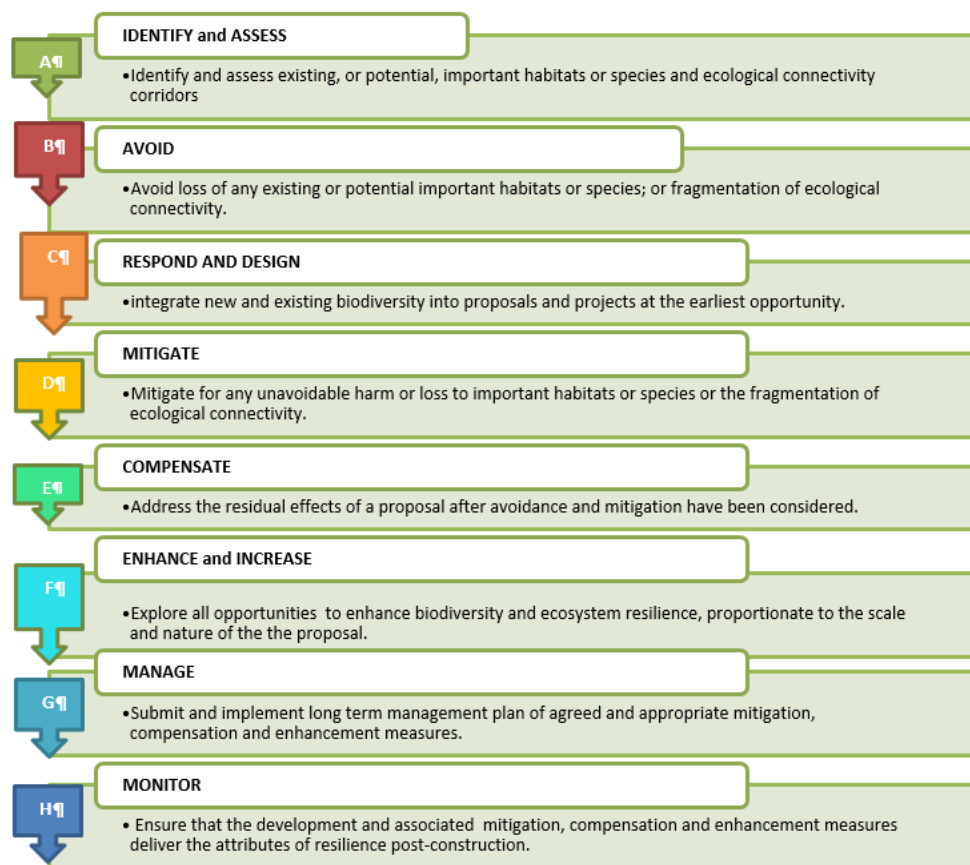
A¶

IDENTIFY and ASSESS

•Identify and assess existing, or potential, important habitats or species and ecological connectivity corridors

B¶

AVOID

•Avoid loss of any existing or potential important habitats or species; or fragmentation of ecological connectivity.

C¶

RESPOND AND DESIGN

•integrate new and existing biodiversity into proposals and projects at the earliest opportunity.

D¶

MITIGATE

•Mitigate for any unavoidable harm or loss to important habitats or species or the fragmentation of ecological connectivity.

E¶

COMPENSATE

•Address the residual effects of a proposal after avoidance and mitigation have been considered.

F¶

ENHANCE and INCREASE

•Explore all opportunities to enhance biodiversity and ecosystem resilience, proportionate to the scale and nature of the the proposal.

G¶

MANAGE

•Submit and implement long term management plan of agreed and appropriate mitigation, compensation and enhancement measures.

H¶

MONITOR

• Ensure that the development and associated mitigation, compensation and enhancement measures deliver the attributes of resilience post-construction.